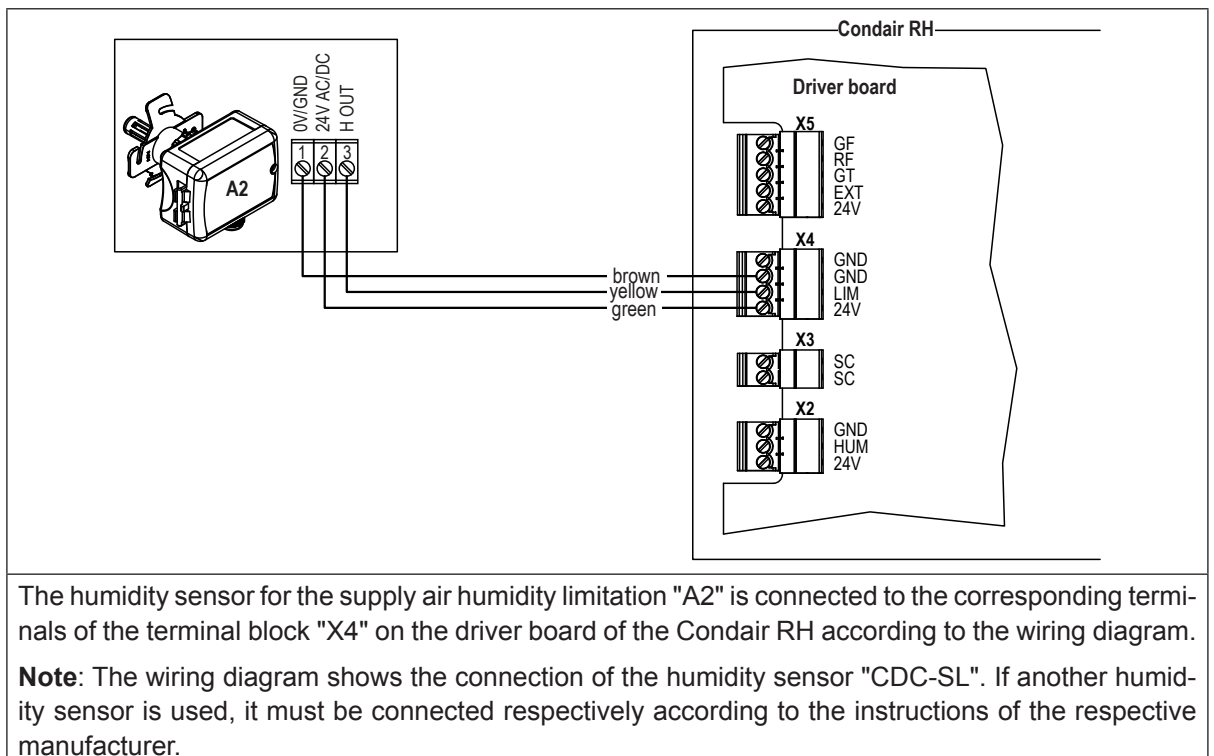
A2

0V/GND
24V AC/DC
H OUT

1 2 3

Condair RH

Driver board

X5
GF
RF
GT
EXT
24V

X4
GND
GND
LIM
24V

brown
yellow
green

X3
SC
SC

X2
GND
HUM
24V

The humidity sensor for the supply air humidity limitation "A2" is connected to the corresponding terminals of the terminal block "X4" on the driver board of the Condair RH according to the wiring diagram.

**Note**: The wiring diagram shows the connection of the humidity sensor "CDC-SL". If another humidity sensor is used, it must be connected respectively according to the instructions of the respective manufacturer.